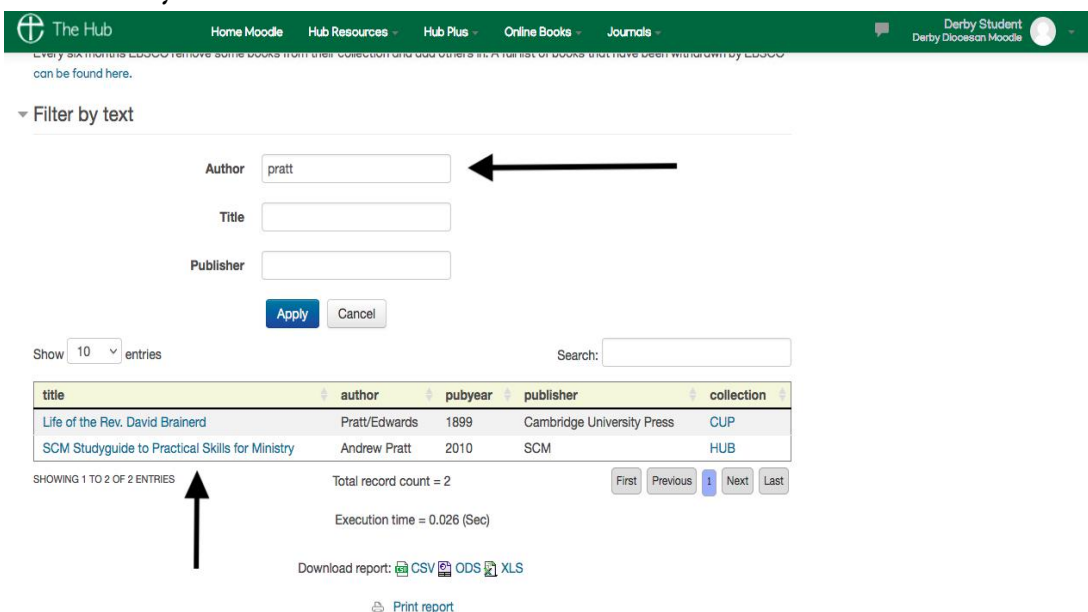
The Hub Home Moodle Hub Resources Hub Plus Online Books Journals Derby Student Derby Diocesan Moodle

Every six months EBSCO remove some books from their collection and add others in. A full list of books that have been withdrawn by EBSCO can be found here.

Filter by text

Author pratt

Title

Publisher

Apply Cancel

Show 10 entries

Search:

| title | author | pubyear | publisher | collection |
|---|---|---|---|---|
| Life of the Rev. David Brainerd | Pratt/Edwards | 1899 | Cambridge University Press | CUP |
| SCM Studyguide to Practical Skills for Ministry | Andrew Pratt | 2010 | SCM | HUB |

SHOWING 1 TO 2 OF 2 ENTRIES

Total record count = 2

First Previous 1 Next Last

Execution time = 0.026 (Sec)

Download report: CSV ODS XLS

Print report